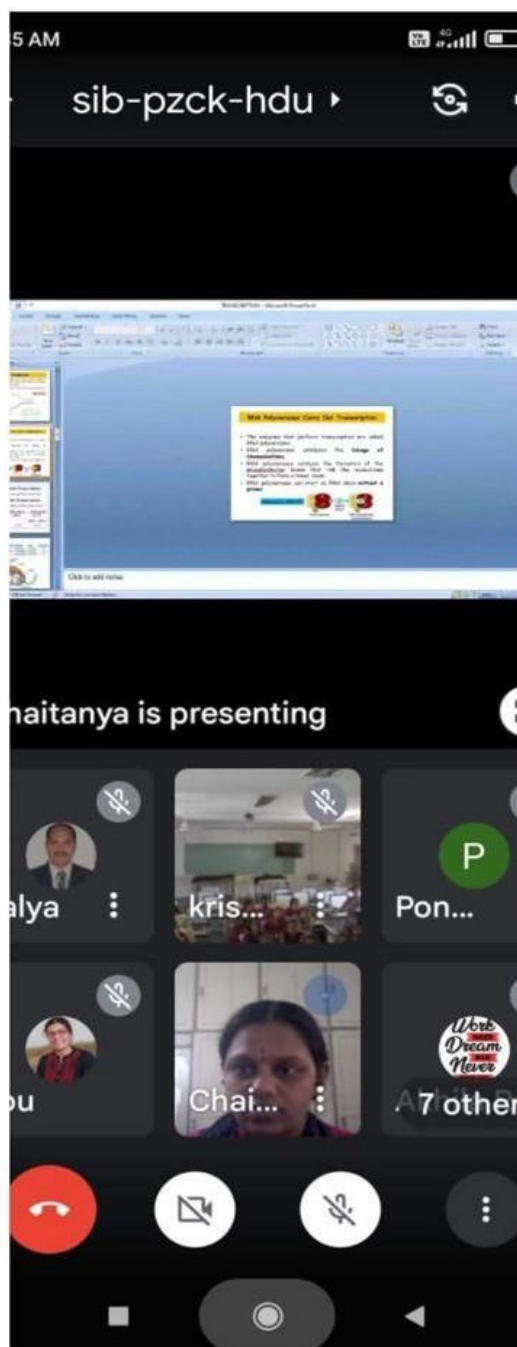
5 AM

sib-pzck-hdu ▸

RNA Polymerases Carry Out Transcription

• The enzymes that perform transcription are called RNA polymerases.
• RNA polymerase catalyzes the linkage of ribonucleotides.
• RNA polymerase catalyzes the formation of the phosphodiester bonds that link the nucleotides together to form a linear chain.
• RNA polymerase can start an RNA chain without a primer.

Click to add notes

haitanya is presenting

alya

kris...

P

Pon...

ou

Chai...

Work Dream Never

7 other